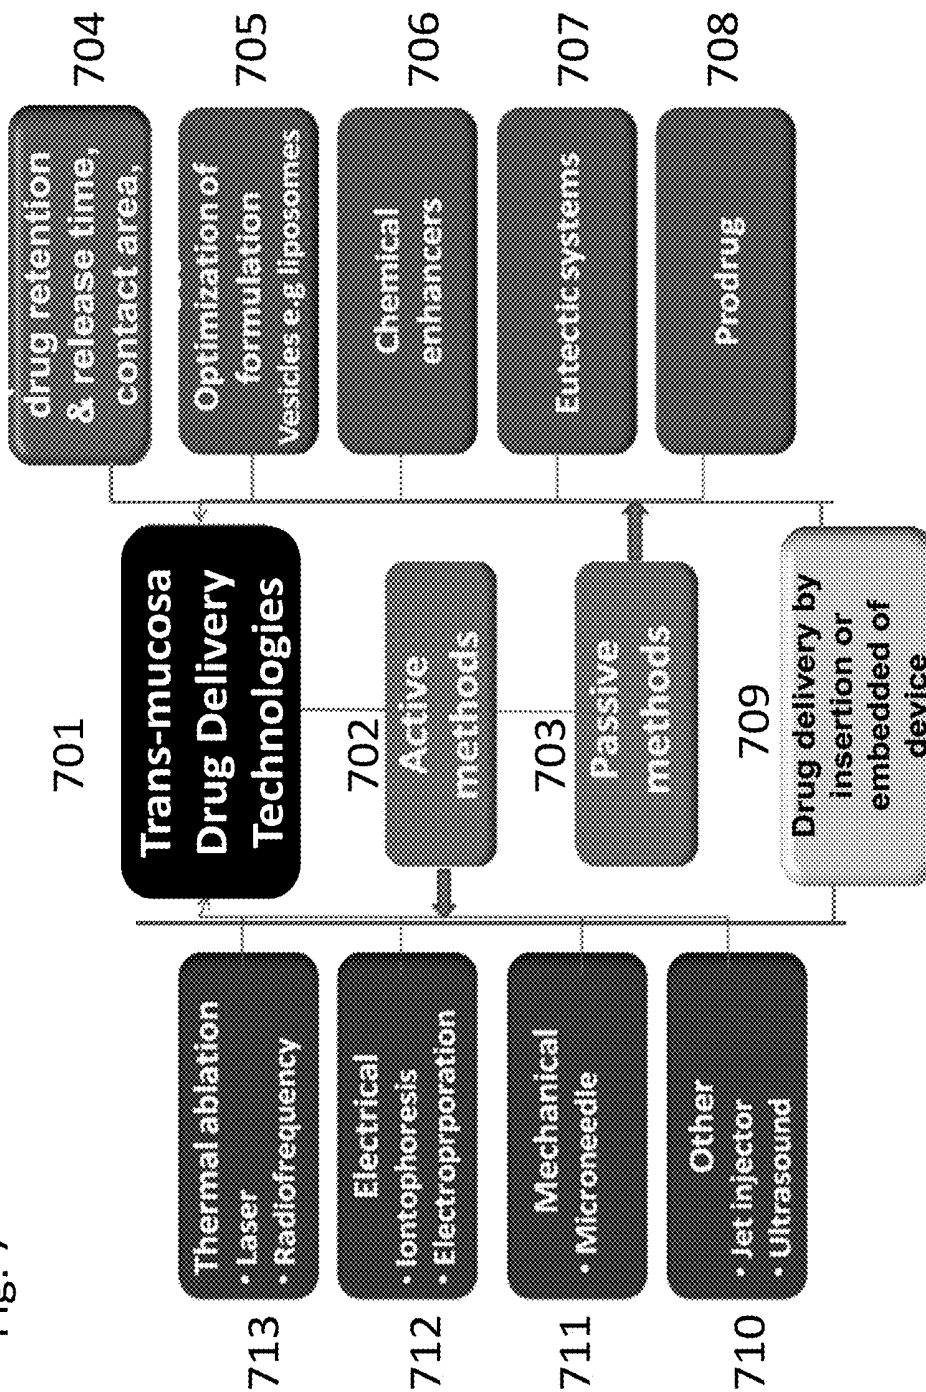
Fig. 7

701

Trans-mucosa Drug Delivery Technologies

702 Active methods

703 Passive methods

709 Drug delivery by insertion or embedded of device

drug retention & release time, contact area, 704

Optimization of formulation Vesicles e.g liposomes 705

Chemical enhancers 706

Eutectic systems 707

Prodrug 708

713 Thermal ablation
• Laser
• Radiofrequency

712 Electrical
• Iontophoresis
• Electroprporation

711 Mechanical
• Microneedle

710 Other
• Jet injector
• Ultrasound